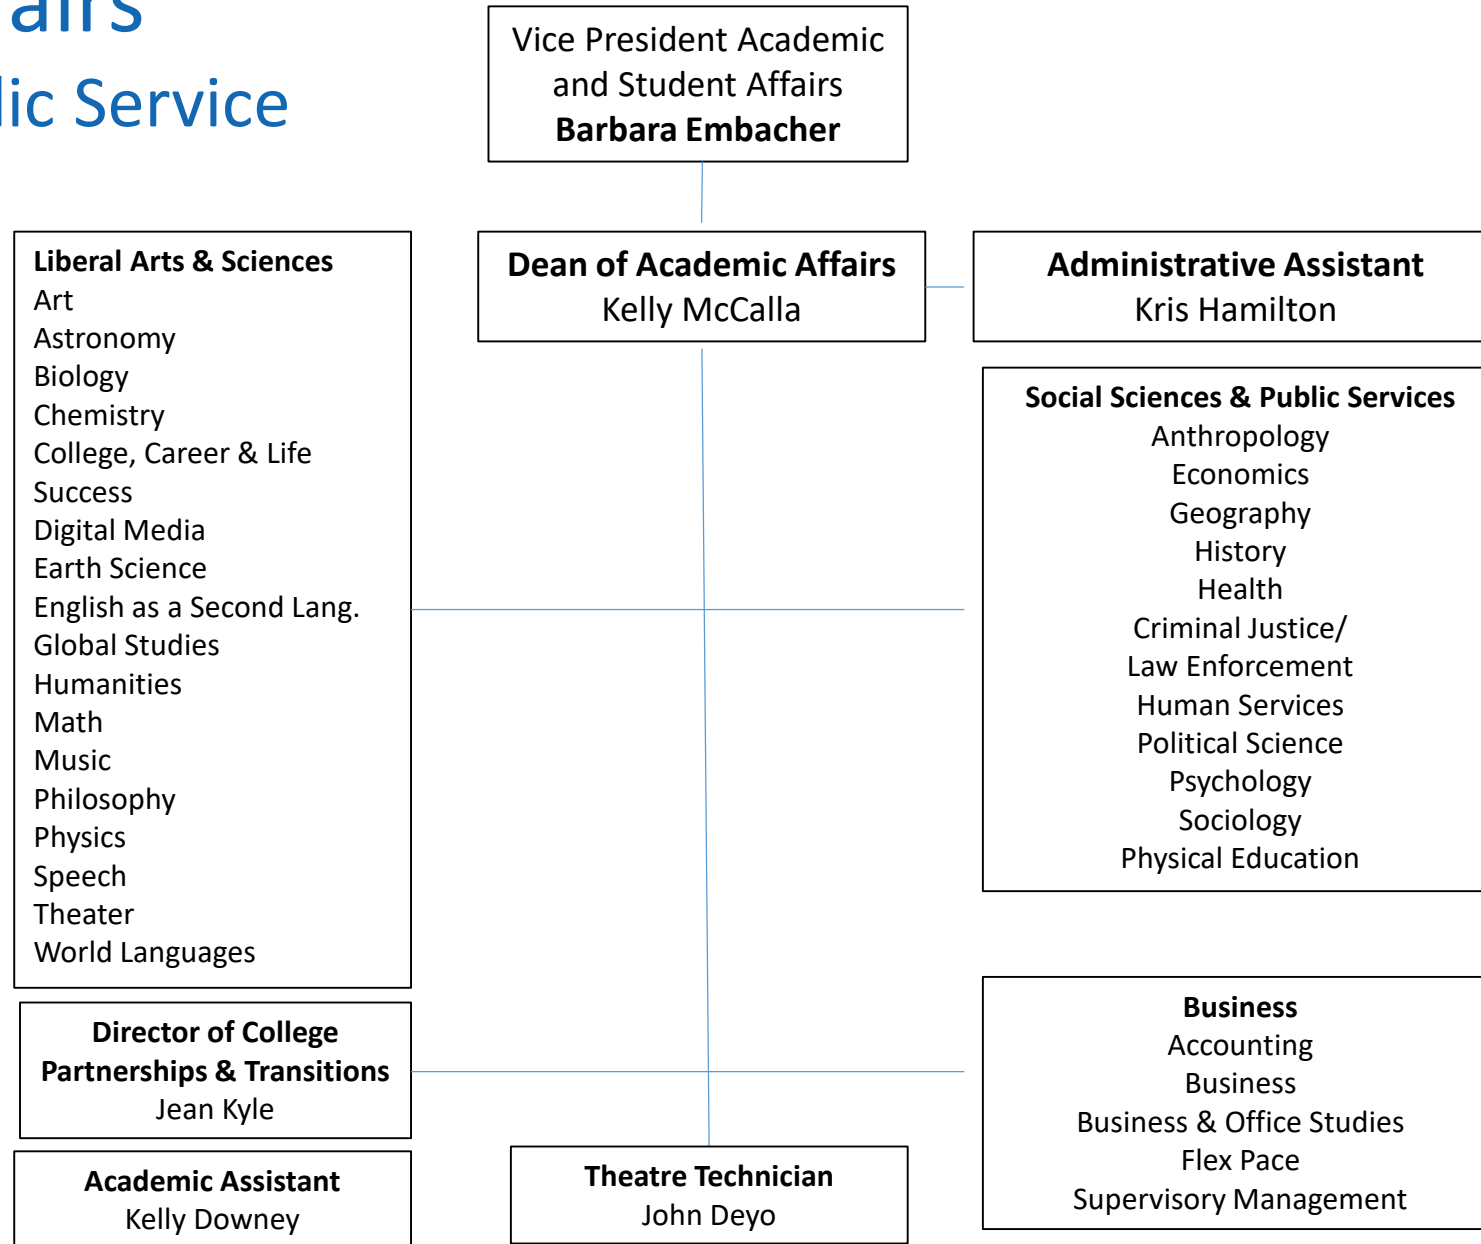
airs
lic Service

Vice President Academic and Student Affairs
**Barbara Embacher**

**Liberal Arts & Sciences**
Art
Astronomy
Biology
Chemistry
College, Career & Life Success
Digital Media
Earth Science
English as a Second Lang.
Global Studies
Humanities
Math
Music
Philosophy
Physics
Speech
Theater
World Languages

**Dean of Academic Affairs**
Kelly McCalla

**Administrative Assistant**
Kris Hamilton

**Social Sciences & Public Services**
Anthropology
Economics
Geography
History
Health
Criminal Justice/
Law Enforcement
Human Services
Political Science
Psychology
Sociology
Physical Education

**Director of College Partnerships & Transitions**
Jean Kyle

**Business**
Accounting
Business
Business & Office Studies
Flex Pace
Supervisory Management

**Academic Assistant**
Kelly Downey

**Theatre Technician**
John Deyo